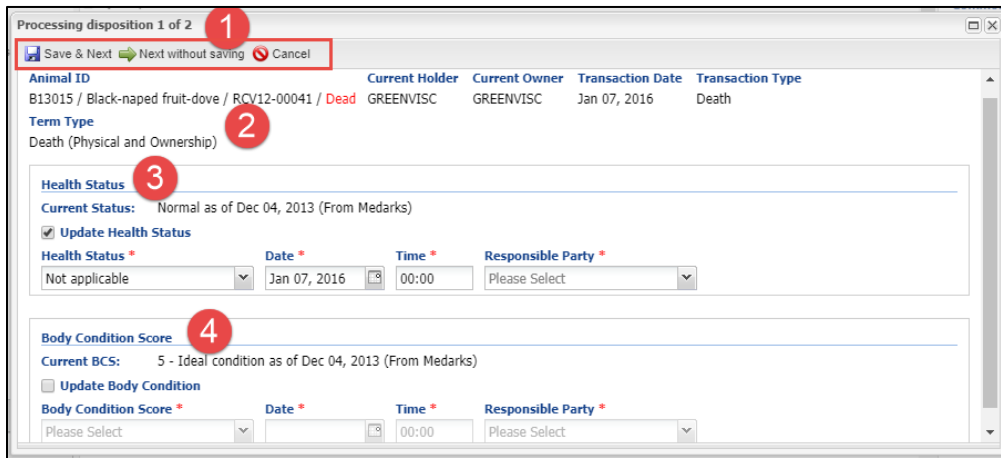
Processing disposition 1 of 2

1

Save & Next  Next without saving  Cancel

| Animal ID | Current Holder | Current Owner | Transaction Date | Transaction Type |
|---|---|---|---|---|
| B13015 / Black-naped fruit-dove / RCV12-00041 / Dead | GREENVISC | GREENVISC | Jan 07, 2016 | Death |

Term Type
Death (Physical and Ownership)

2

Health Status

3

Current Status: Normal as of Dec 04, 2013 (From Medarks)

Update Health Status

| Health Status * | Date * | Time * | Responsible Party * |
|---|---|---|---|
| Not applicable | Jan 07, 2016 | 00:00 | Please Select |

Body Condition Score

4

Current BCS: 5 - Ideal condition as of Dec 04, 2013 (From Medarks)

Update Body Condition

| Body Condition Score * | Date * | Time * | Responsible Party * |
|---|---|---|---|
| Please Select | | 00:00 | Please Select |